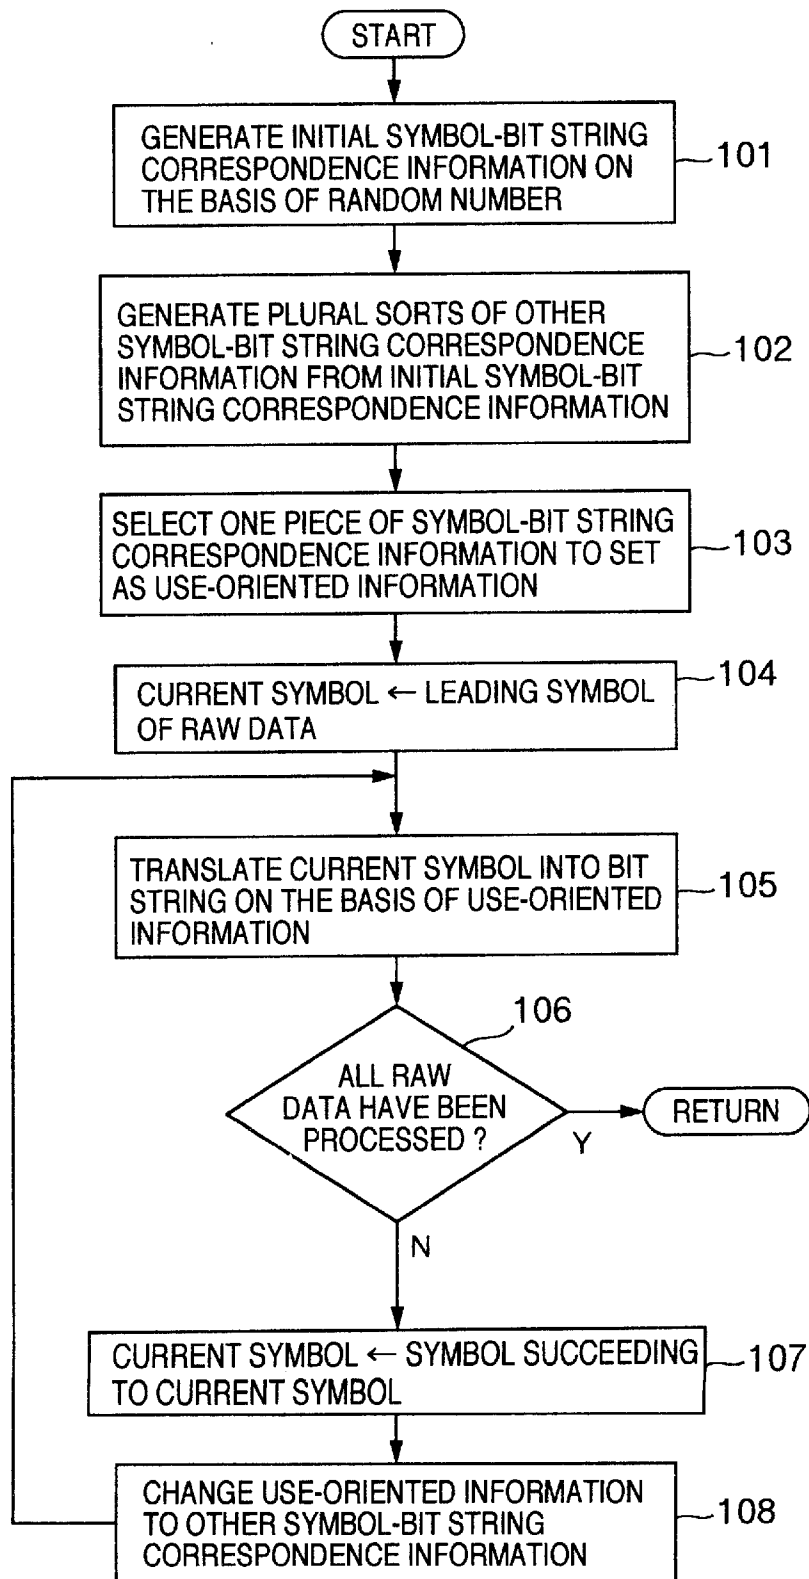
START

GENERATE INITIAL SYMBOL-BIT STRING CORRESPONDENCE INFORMATION ON THE BASIS OF RANDOM NUMBER

101

GENERATE PLURAL SORTS OF OTHER SYMBOL-BIT STRING CORRESPONDENCE INFORMATION FROM INITIAL SYMBOL-BIT STRING CORRESPONDENCE INFORMATION

102

SELECT ONE PIECE OF SYMBOL-BIT STRING CORRESPONDENCE INFORMATION TO SET AS USE-ORIENTED INFORMATION

103

CURRENT SYMBOL $\leftarrow$ LEADING SYMBOL OF RAW DATA

104

TRANSLATE CURRENT SYMBOL INTO BIT STRING ON THE BASIS OF USE-ORIENTED INFORMATION

105

106

ALL RAW DATA HAVE BEEN PROCESSED ?

Y

RETURN

N

CURRENT SYMBOL $\leftarrow$ SYMBOL SUCCEEDING TO CURRENT SYMBOL

107

CHANGE USE-ORIENTED INFORMATION TO OTHER SYMBOL-BIT STRING CORRESPONDENCE INFORMATION

108